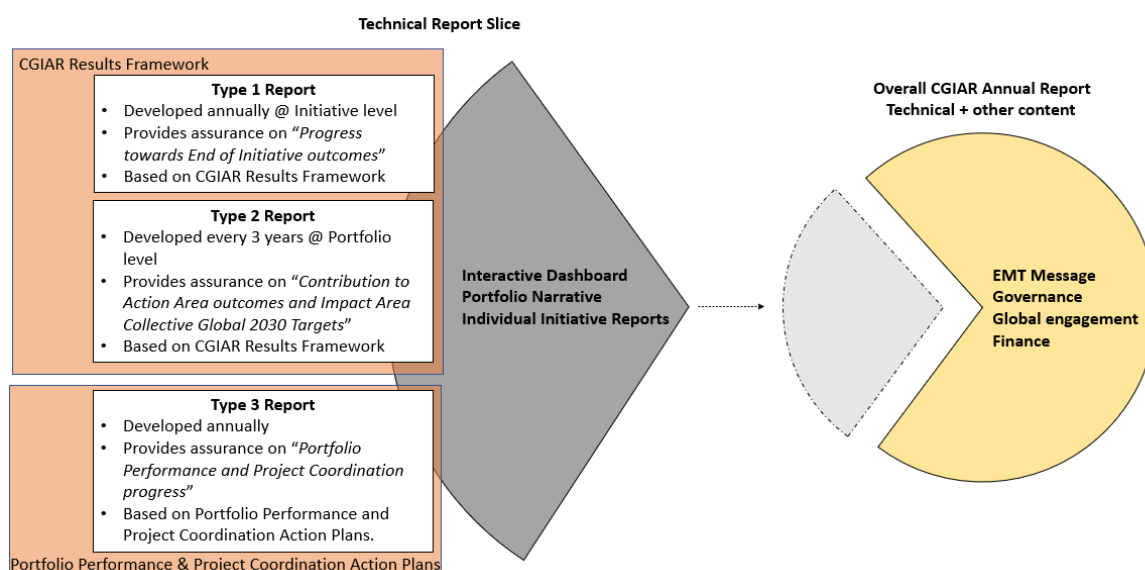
Technical Report Slice

CGIAR Results Framework

Type 1 Report
- Developed annually @ Initiative level
- Provides assurance on "*Progress towards End of Initiative outcomes*"
- Based on CGIAR Results Framework

Type 2 Report
- Developed every 3 years @ Portfolio level
- Provides assurance on "*Contribution to Action Area outcomes and Impact Area Collective Global 2030 Targets*"
- Based on CGIAR Results Framework

Type 3 Report
- Developed annually
- Provides assurance on "*Portfolio Performance and Project Coordination progress*"
- Based on Portfolio Performance and Project Coordination Action Plans.

Portfolio Performance & Project Coordination Action Plans

Interactive Dashboard
Portfolio Narrative
Individual Initiative Reports

Overall CGIAR Annual Report
Technical + other content

EMT Message
Governance
Global engagement
Finance